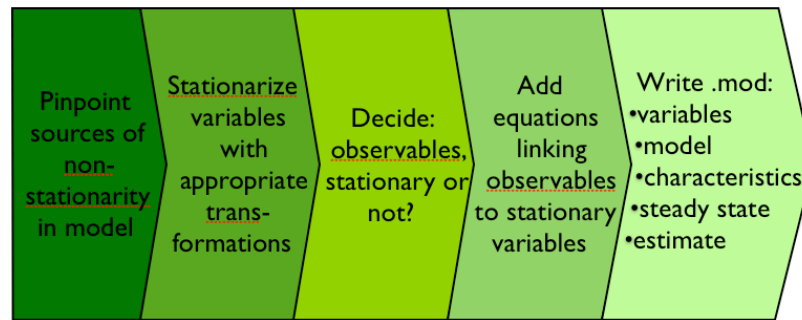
Pinpoint sources of non-stationarity in model

Stationarize variables with appropriate trans-formations

Decide: observables, stationary or not?

Add equations linking observables to stationary variables

Write .mod:
•variables
•model
•characteristics
•steady state
•estimate